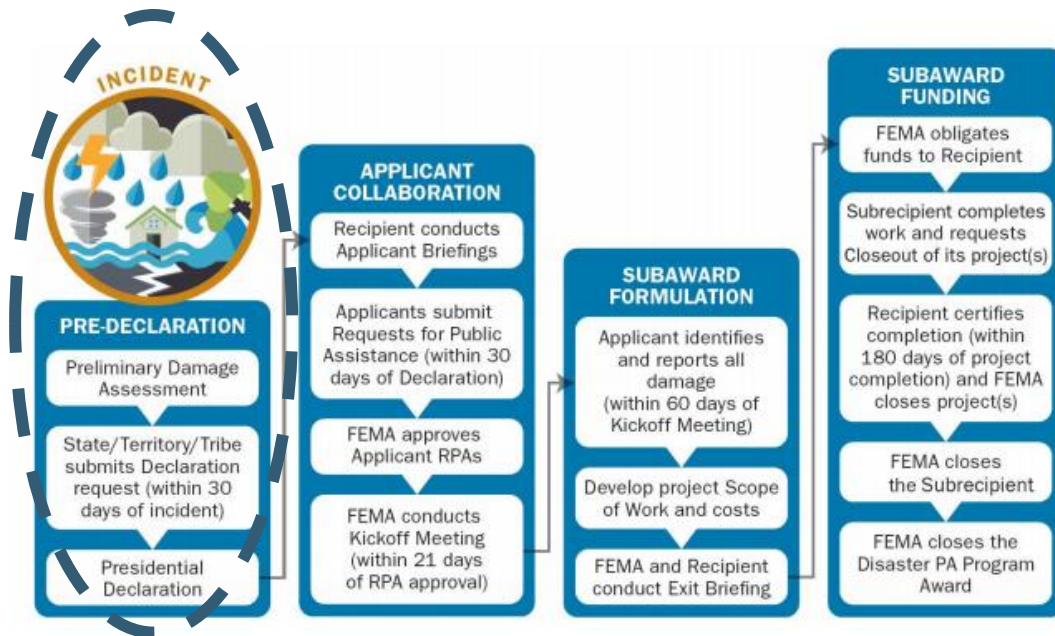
INCIDENT

PRE-DECLARATION

Preliminary Damage Assessment

State/Territory/Tribe submits Declaration request (within 30 days of incident)

Presidential Declaration

APPLICANT COLLABORATION

Recipient conducts Applicant Briefings

Applicants submit Requests for Public Assistance (within 30 days of Declaration)

FEMA approves Applicant RPAs

FEMA conducts Kickoff Meeting (within 21 days of RPA approval)

SUBAWARD FORMULATION

Applicant identifies and reports all damage (within 60 days of Kickoff Meeting)

Develop project Scope of Work and costs

FEMA and Recipient conduct Exit Briefing

SUBAWARD FUNDING

FEMA obligates funds to Recipient

Subrecipient completes work and requests Closeout of its project(s)

Recipient certifies completion (within 180 days of project completion) and FEMA closes project(s)

FEMA closes the Subrecipient

FEMA closes the Disaster PA Program Award